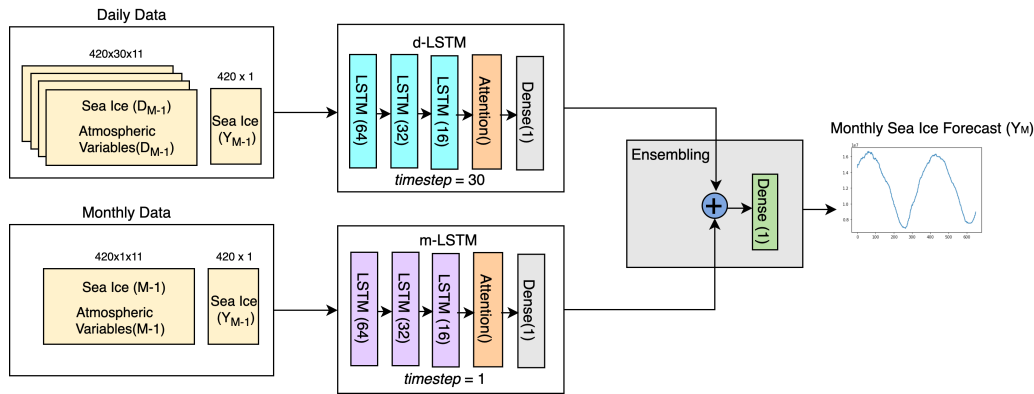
Daily Data

420x30x11

Sea Ice ($D_{M-1}$)

Atmospheric Variables($D_{M-1}$)

420 x 1

Sea Ice ($Y_{M-1}$)

d-LSTM

LSTM (64)

LSTM (32)

LSTM (16)

Attention()

Dense(1)

*timestep* = 30

Monthly Data

420x1x11

Sea Ice (M-1)

Atmospheric Variables(M-1)

420 x 1

Sea Ice ($Y_{M-1}$)

m-LSTM

LSTM (64)

LSTM (32)

LSTM (16)

Attention()

Dense(1)

*timestep* = 1

Ensembling

+

Dense (1)

Monthly Sea Ice Forecast ($Y_M$)

1e7

1.6

1.4

1.2

1.0

0.8

0

100

200

300

400

500

600